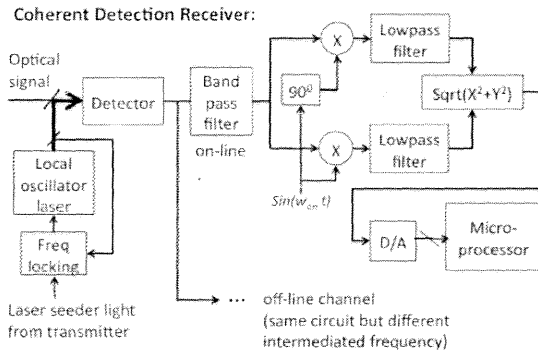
Coherent Detection Receiver:

Optical signal

Detector

Band pass filter

on-line

Local oscillator laser

Freq locking

Laser seeder light from transmitter

X

X

$90^0$

Lowpass filter

Lowpass filter

Sqrt($X^2+Y^2$)

$Sin(w_{on}\ t)$

D/A

Micro-processor

... off-line channel (same circuit but different intermediated frequency)